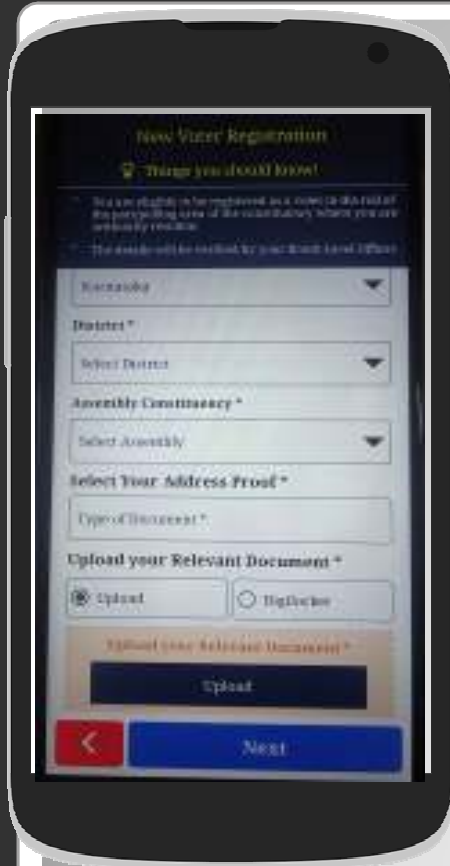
New Voter Registration

Things you should know!

* You are eligible to be registered as a voter in the roll of the part/polling area of the constituency where you are ordinarily resident.

* The details will be verified by your Booth Level Officer

Karnataka

District *

Select District

Assembly Constituency *

Select Assembly

Select Your Address Proof *

Type of Document *

Upload your Relevant Document *

Upload

DigiLocker

Upload your Relevant Document *

Upload

<

Next